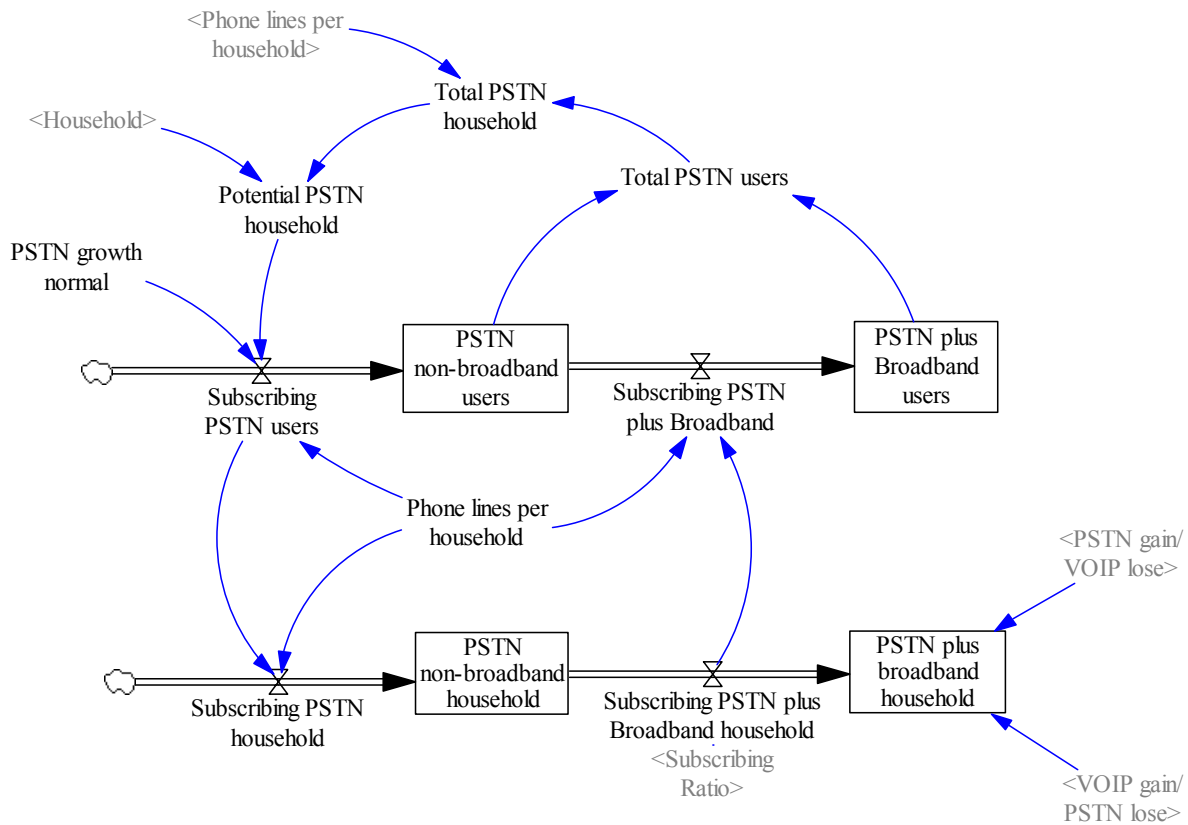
<Phone lines per household>

Total PSTN household

<Household>

Potential PSTN household

Total PSTN users

PSTN growth normal

PSTN non-broadband users

PSTN plus Broadband users

Subscribing PSTN users

Subscribing PSTN plus Broadband

Phone lines per household

<PSTN gain/ VOIP lose>

PSTN non-broadband household

PSTN plus broadband household

Subscribing PSTN household

Subscribing PSTN plus Broadband household

<Subscribing Ratio>

<VOIP gain/ PSTN lose>